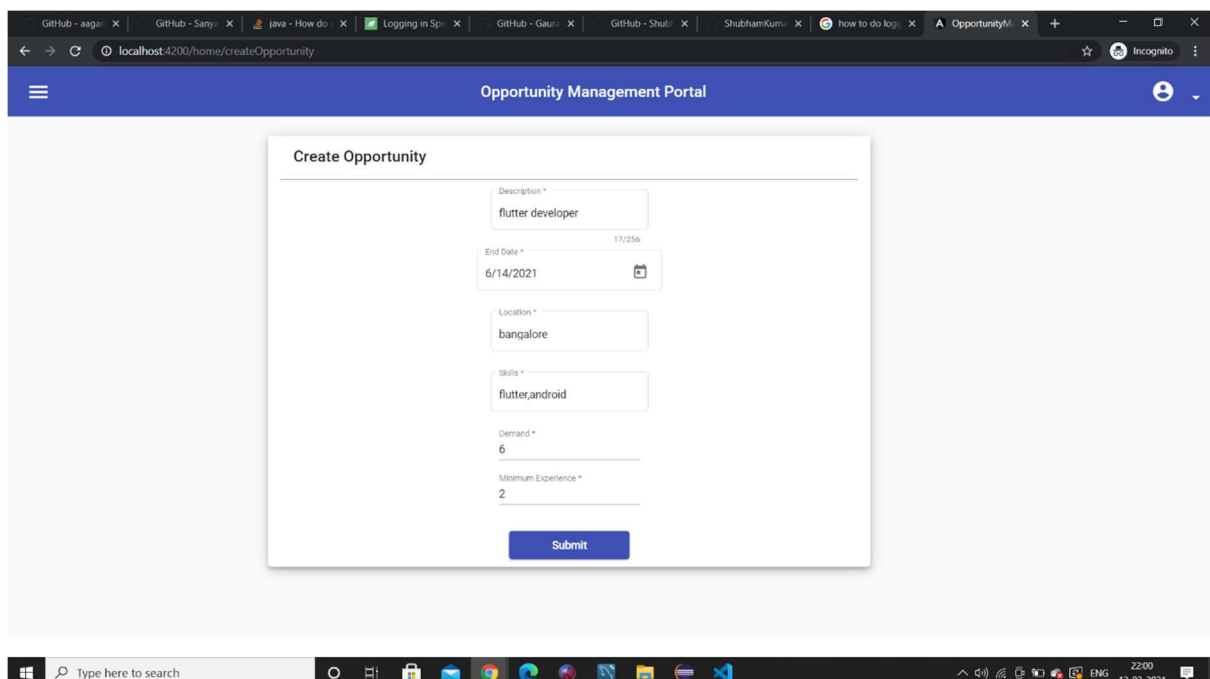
GitHub - aagar ×
GitHub - Sanya ×
java - How do ×
Logging in Spr ×
GitHub - Gaura ×
GitHub - Shub ×
ShubhamKuma ×
how to do logg ×
OpportunityM ×
+

localhost:4200/home/createOpportunity

Incognito

Opportunity Management Portal

Create Opportunity

Description *
flutter developer
17/256

End Date *
6/14/2021

Location *
bangalore

Skills *
flutter,android

Demand *
6

Minimum Experience *
2

Submit

Type here to search

ENG 22:00 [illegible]